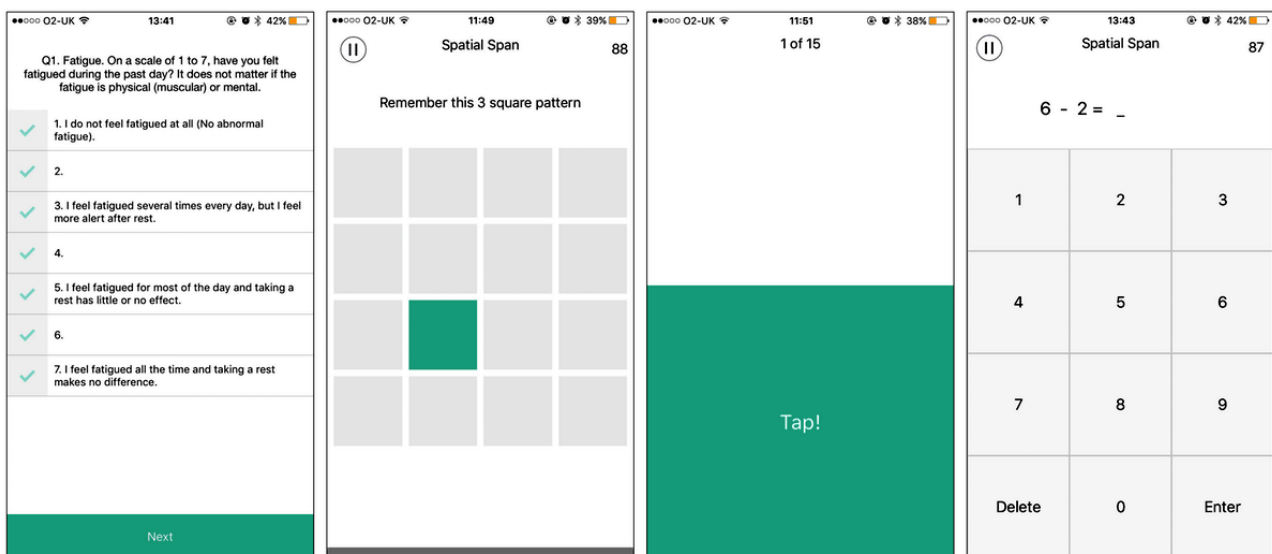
●●○○○ O2-UK 13:41 42%

Q1. Fatigue. On a scale of 1 to 7, have you felt fatigued during the past day? It does not matter if the fatigue is physical (muscular) or mental.

1. I do not feel fatigued at all (No abnormal fatigue).

2.

3. I feel fatigued several times every day, but I feel more alert after rest.

4.

5. I feel fatigued for most of the day and taking a rest has little or no effect.

6.

7. I feel fatigued all the time and taking a rest makes no difference.

Next

●●○○○ O2-UK 11:49 39%

Spatial Span 88

Remember this 3 square pattern

●●○○○ O2-UK 11:51 38%

1 of 15

Tap!

●●○○○ O2-UK 13:43 42%

Spatial Span 87

6 - 2 = _

| 1 | 2 | 3 |
|---|---|---|
| 4 | 5 | 6 |
| 7 | 8 | 9 |
| Delete | 0 | Enter |